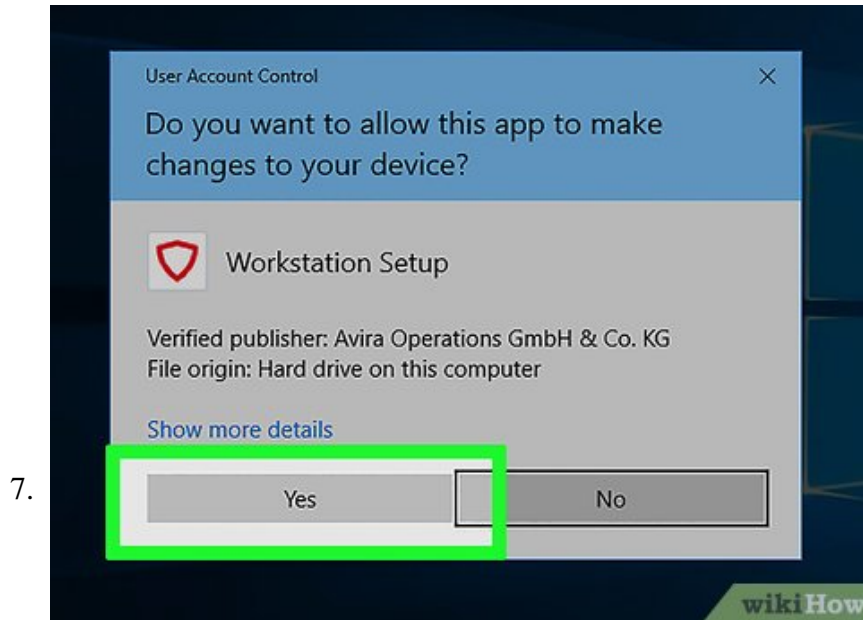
7.

User Account Control

×

Do you want to allow this app to make changes to your device?

Workstation Setup

Verified publisher: Avira Operations GmbH & Co. KG
File origin: Hard drive on this computer

Show more details

Yes

No

wikiHow